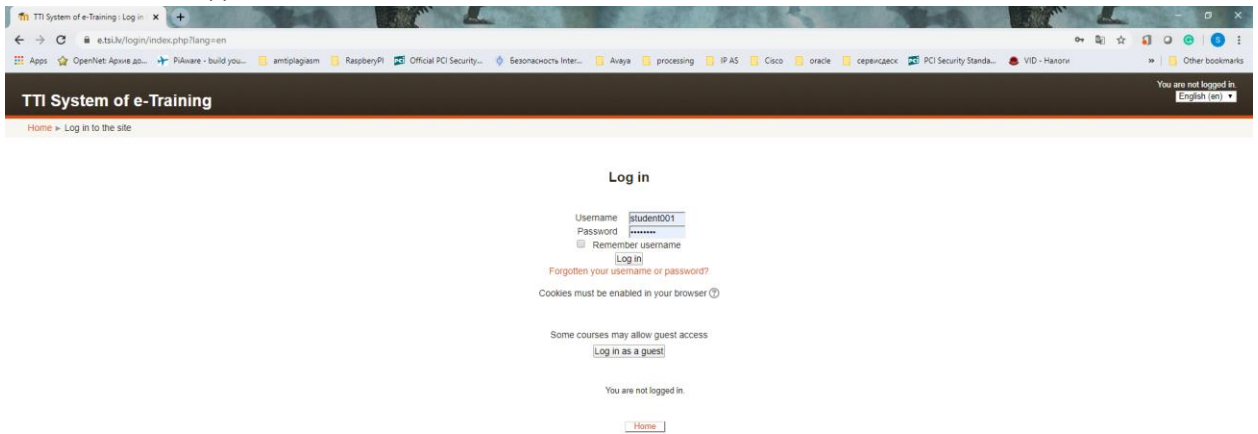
TTI System of e-Training : Log in ×

e.tsi.lv/login/index.php?lang=en

Apps OpenNet: Архив до... PiAware - build you... amtiplagiasm RaspberryPI Official PCI Security... Безопасность Inter... Avaya processing IP AS Cisco oracle сервисдеск PCI Security Standa... VID - Налоги » Other bookmarks

TTI System of e-Training

You are not logged in.
English (en)

Home ► Log in to the site

Log in

Username student001
Password ••••••••
Remember username
Log in
Forgotten your username or password?

Cookies must be enabled in your browser

Some courses may allow guest access
Log in as a guest

You are not logged in.

Home